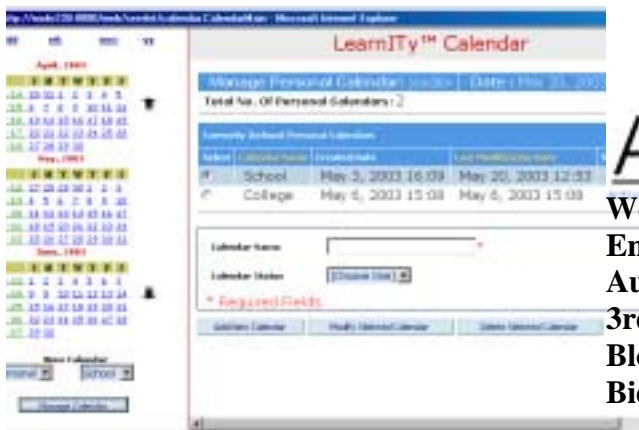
LearnITy™ Calendar

Manage Personal Calendar | Date : May 20, 2003

Total No. Of Personal Calendars : 2

| Select | Calendar Name | Created Date | Last Modification Date |
|---|---|---|---|
|  | School | May 5, 2003 16:09 | May 20, 2003 12:53 |
|  | College | May 6, 2003 15:09 | May 6, 2003 15:09 |

Calendar Name *

Calendar Status [Choose One]

* Required Fields

Add New Calendar | Modify Selected Calendar | Delete Selected Calendar

April, 2003

May, 2003

June, 2003

View Calendar

Personal | School

Change Calendar

A

Wa
En
Au
3rd
Bl
Bi